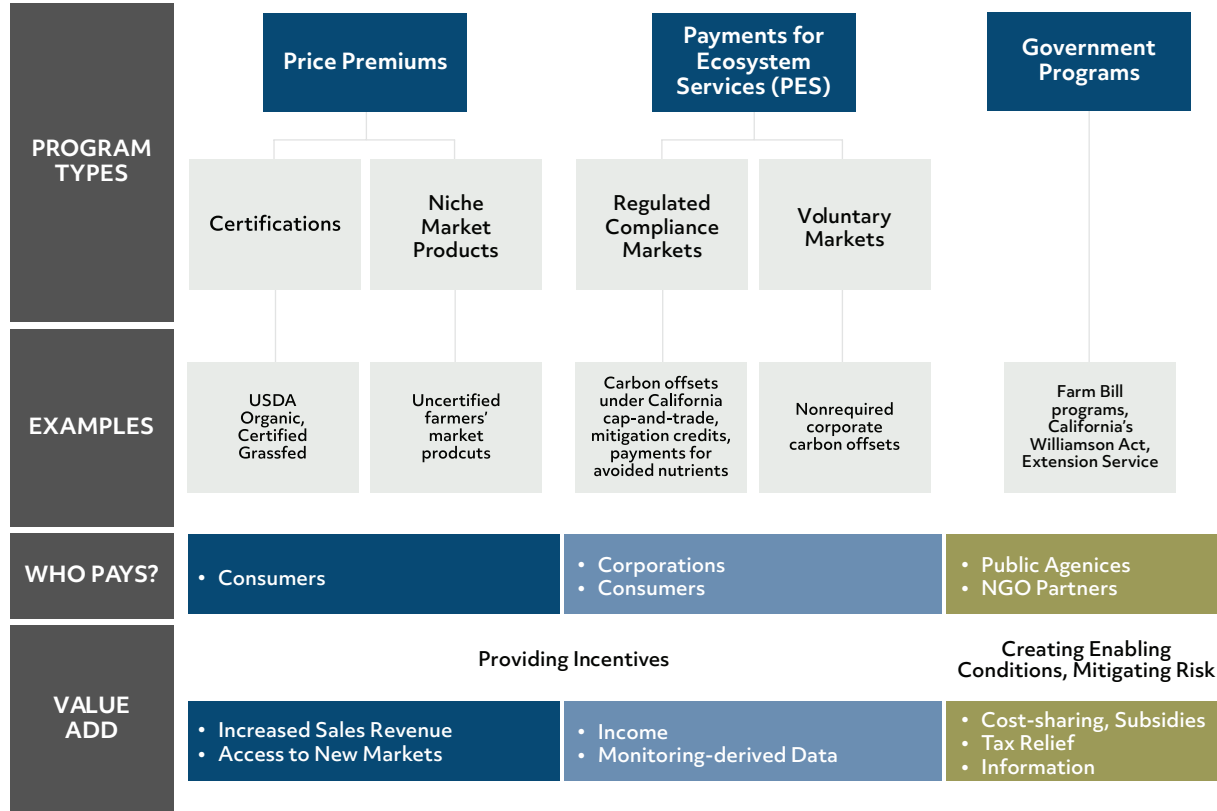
PROGRAM TYPES

Price Premiums

Payments for Ecosystem Services (PES)

Government Programs

Certifications

Niche Market Products

Regulated Compliance Markets

Voluntary Markets

EXAMPLES

USDA Organic, Certified Grassfed

Uncertified farmers' market prodcuts

Carbon offsets under California cap-and-trade, mitigation credits, payments for avoided nutrients

Nonrequired corporate carbon offsets

Farm Bill programs, California's Williamson Act, Extension Service

WHO PAYS?

• Consumers

• Corporations
• Consumers

• Public Agenices
• NGO Partners

VALUE ADD

Providing Incentives

Creating Enabling Conditions, Mitigating Risk

• Increased Sales Revenue
• Access to New Markets

• Income
• Monitoring-derived Data

• Cost-sharing, Subsidies
• Tax Relief
• Information